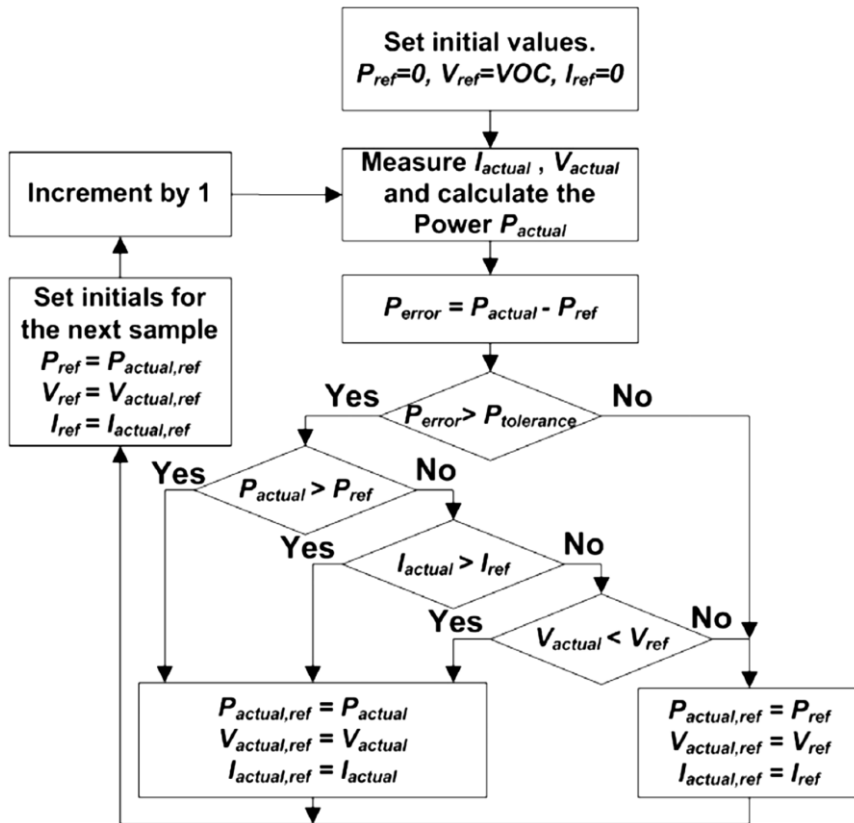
Set initial values.
$P_{ref}=0$, $V_{ref}=VOC$, $I_{ref}=0$

Increment by 1

Measure $I_{actual}$ , $V_{actual}$ and calculate the Power $P_{actual}$

Set initials for the next sample
$P_{ref} = P_{actual,ref}$
$V_{ref} = V_{actual,ref}$
$I_{ref} = I_{actual,ref}$

$P_{error} = P_{actual} - P_{ref}$

Yes
$P_{error} > P_{tolerance}$
No

Yes
$P_{actual} > P_{ref}$
No

Yes
$I_{actual} > I_{ref}$
No

Yes
$V_{actual} < V_{ref}$
No

$P_{actual,ref} = P_{actual}$
$V_{actual,ref} = V_{actual}$
$I_{actual,ref} = I_{actual}$

$P_{actual,ref} = P_{ref}$
$V_{actual,ref} = V_{ref}$
$I_{actual,ref} = I_{ref}$